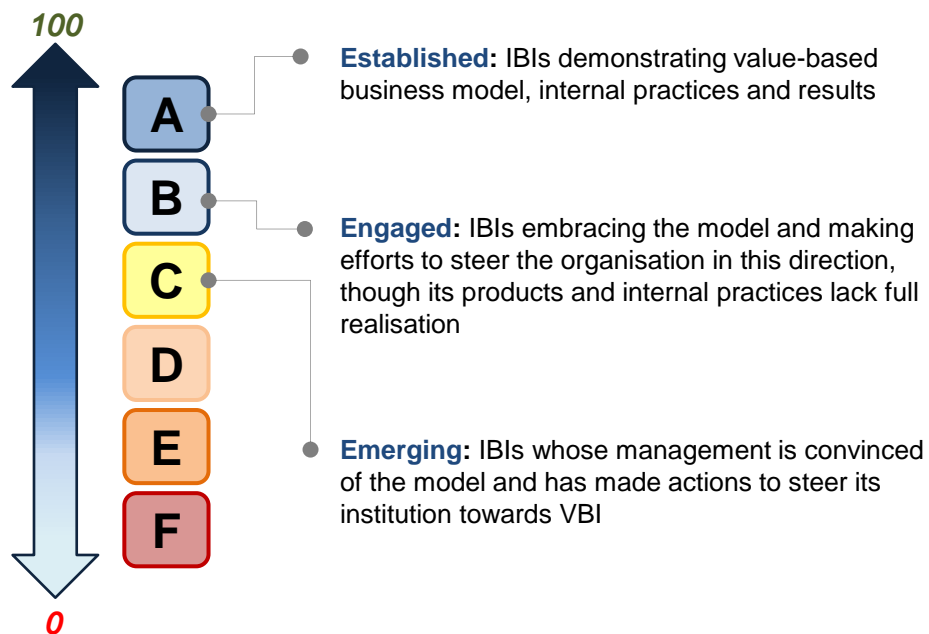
100

A

B

C

D

E

F

0

Established: IBIs demonstrating value-based business model, internal practices and results

Engaged: IBIs embracing the model and making efforts to steer the organisation in this direction, though its products and internal practices lack full realisation

Emerging: IBIs whose management is convinced of the model and has made actions to steer its institution towards VBI